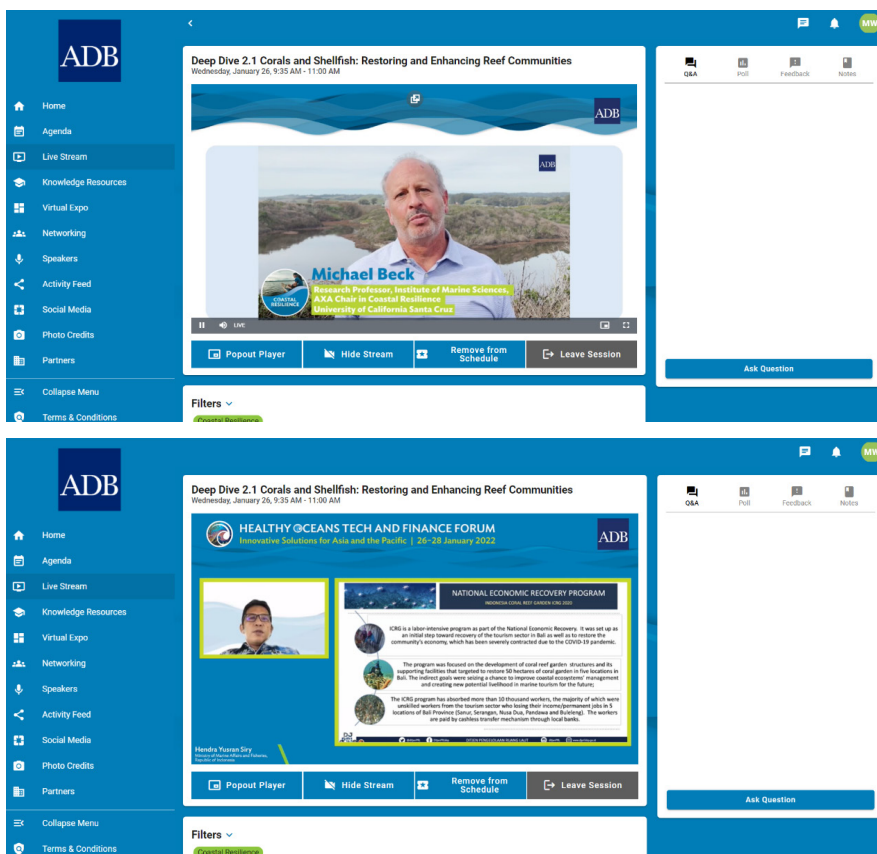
ADB

Home
Agenda
Live Stream
Knowledge Resources
Virtual Expo
Networking
Speakers
Activity Feed
Social Media
Photo Credits
Partners
Collapse Menu
Terms & Conditions

MW

Deep Dive 2.1 Corals and Shellfish: Restoring and Enhancing Reef Communities
Wednesday, January 26, 9:35 AM - 11:00 AM

ADB

ADB

Michael Beck
Research Professor, Institute of Marine Sciences, AXA Chair in Coastal Resilience
University of California Santa Cruz

COASTAL RESILIENCE

LIVE

Popout Player
Hide Stream
Remove from Schedule
Leave Session

Q&A
Poll
Feedback
Notes

Ask Question

Filters
Coastal Resilience

ADB

Home
Agenda
Live Stream
Knowledge Resources
Virtual Expo
Networking
Speakers
Activity Feed
Social Media
Photo Credits
Partners
Collapse Menu
Terms & Conditions

MW

Deep Dive 2.1 Corals and Shellfish: Restoring and Enhancing Reef Communities
Wednesday, January 26, 9:35 AM - 11:00 AM

HEALTHY OCEANS TECH AND FINANCE FORUM
Innovative Solutions for Asia and the Pacific | 26–28 January 2022

ADB

NATIONAL ECONOMIC RECOVERY PROGRAM
INDONESIA CORAL REEF GARDEN (ICRG) 2020

ICRG is a labor-intensive program as part of the National Economic Recovery. It was set up as an initial step toward recovery of the tourism sector in Bali as well as to restore the community's economy, which has been severely contracted due to the COVID-19 pandemic.

The program was focused on the development of coral reef garden structures and its supporting facilities that targeted to restore 50 hectares of coral garden in five locations in Bali. The indirect goals were seizing a chance to improve coastal ecosystems' management and creating new potential livelihood in marine tourism for the future;

The ICRG program has absorbed more than 10 thousand workers, the majority of which were unskilled workers from the tourism sector who losing their income/permanent jobs in 5 locations of Bali Province (Sanur, Serangan, Nusa Dua, Pandawa and Buleleng). The workers are paid by cashless transfer mechanism through local banks.

Hendra Yusran Siry
Ministry of Marine Affairs and Fisheries, Republic of Indonesia

Popout Player
Hide Stream
Remove from Schedule
Leave Session

Q&A
Poll
Feedback
Notes

Ask Question

Filters
Coastal Resilience